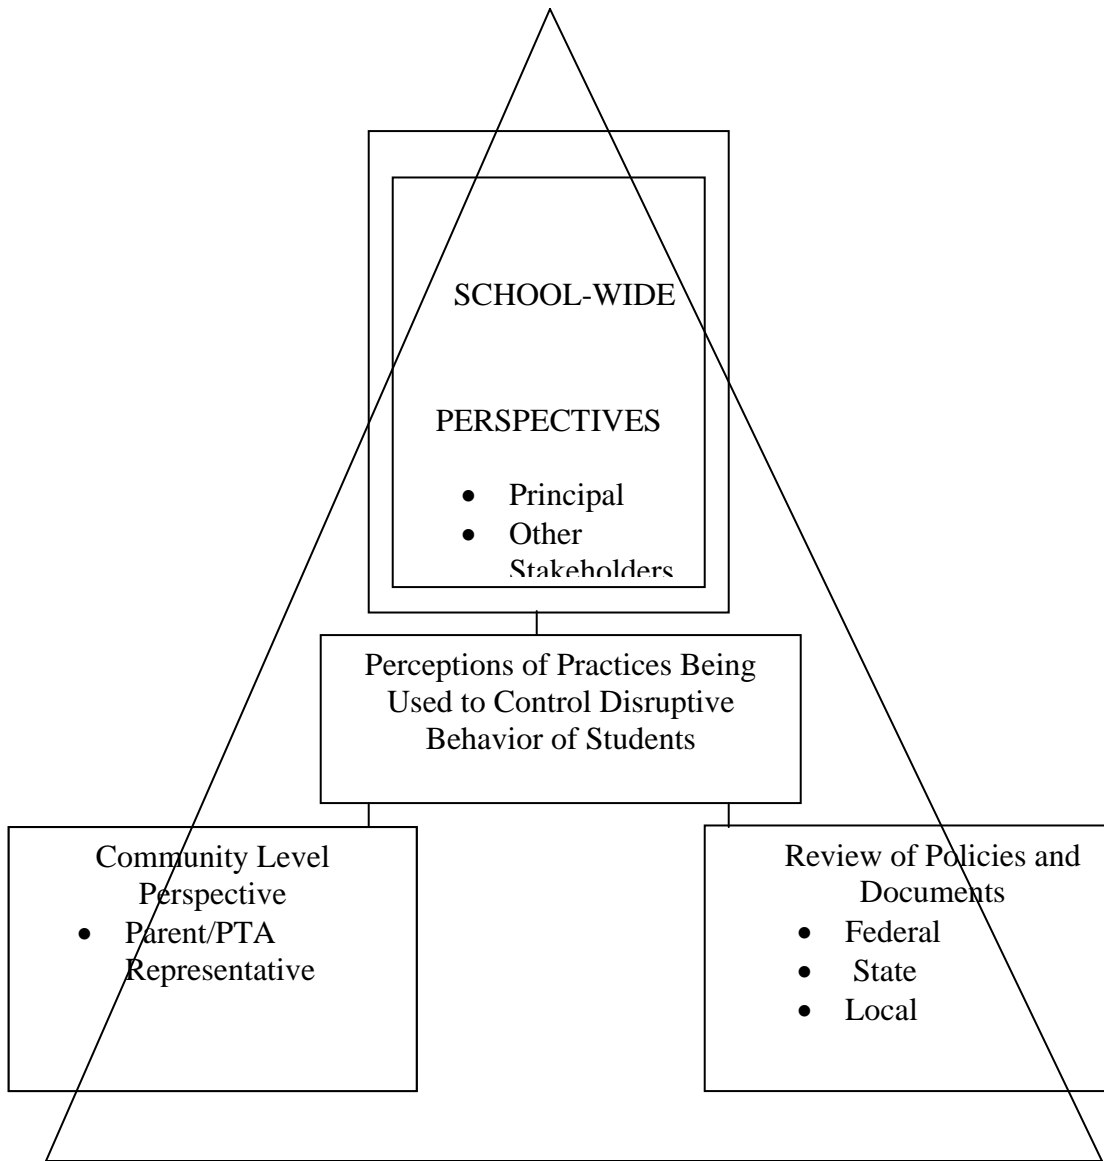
SCHOOL-WIDE

PERSPECTIVES

- Principal
- Other Stakeholders

Perceptions of Practices Being Used to Control Disruptive Behavior of Students

Community Level Perspective

- Parent/PTA Representative

Review of Policies and Documents

- Federal
- State
- Local